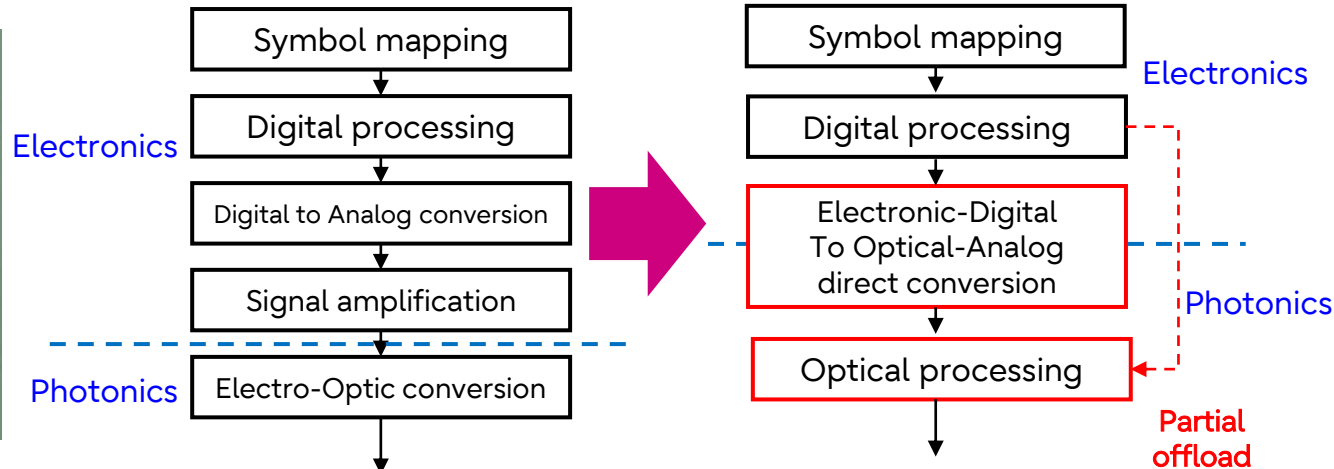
Symbol mapping

Electronics

Digital processing

Digital to Analog conversion

Signal amplification

Photonics

Electro-Optic conversion

Symbol mapping

Electronics

Digital processing

Electronic-Digital To Optical-Analog direct conversion

Photonics

Optical processing

Partial offload